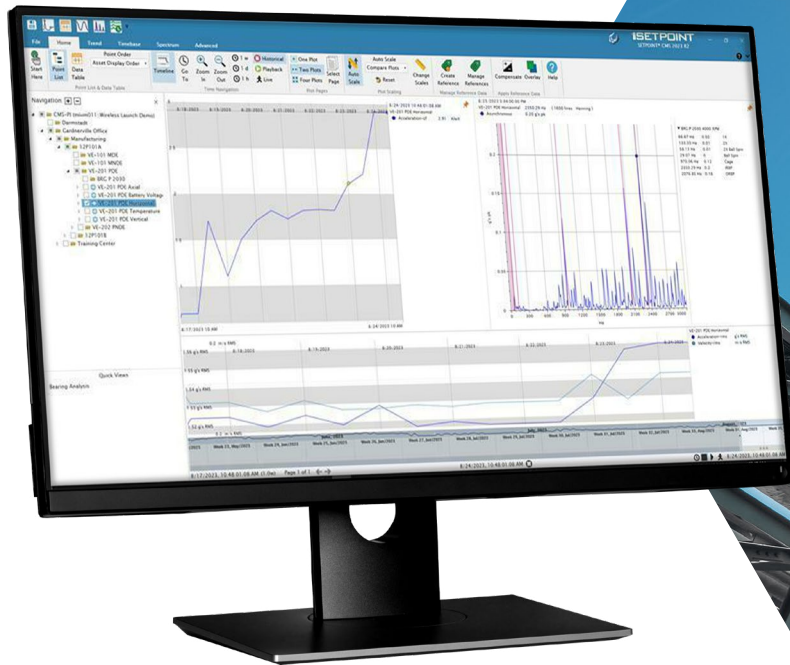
File Home Trend Timebase Spectrum Advanced

SETPOINT
SETPOINT® CMS 2023 R2

Start Here
Point List
Data Table
Point Order
Asset Display Order
Point List & Data Table
Timeline
Go To
Zoom In
Zoom Out
1 w
1 d
1 h
Historical
Playback
Live
Time Navigation
One Plot
Two Plots
Four Plots
Plot Pages
Select Page
Auto Scale
Auto Scale
Compare Plots
Reset
Plot Scaling
Change Scales
Create Reference
Manage References
Manage Reference Data
Compensate
Overlay
Apply Reference Data
Help

Navigation
CMS-PI (msim01-Wireless Launch Demo)
Darmstadt
Cardenville Office
Manufacturing
12P101A
VE-101 MOX
VE-101 MNDE
VE-201 PDE
BRG P 2030
VE-201 PDE Axial
VE-201 PDE Battery Voltage
VE-201 PDE Horizontal
VE-201 PDE Temperature
VE-201 PDE Vertical
VE-202 PNDE
12P101B
Training Center

Quick Views
Bearing Analysis

8-18-2023
8-19-2023
8-20-2023
8-21-2023
8-22-2023
8-23-2023
8-24-2023
8-24-2023 10:48:01.08 AM
VE-201 PDE Horizontal
Acceleration-pf
2.91
Alert
8-17-2023 10 AM
8-24-2023 10 AM

8-23-2023 3:04:30.56 PM
VE-201 PDE Horizontal
Asynchronous
BRG P 2030 4000 RPM
Hz

VE-201 PDE Horizontal
Acceleration-rms g's RMS
Velocity-rms in/s RMS
8-18-2023
8-19-2023
8-20-2023
8-21-2023
8-22-2023
8-23-2023
Week 23, Jul/2023
Week 24, Jul/2023
Week 25, Jul/2023
Week 26, Jul/2023
Week 27, Jul/2023
Week 28, Jul/2023
Week 29, Jul/2023
Week 30, Jul/2023
Week 31, Jul/2023
Week 32, Aug/2023
Week 33, Aug/2023

8/17/2023, 10:48:01.08 AM (1/hr)
Page 1 of 1
8/24/2023, 10:48:01.08 AM
8/24/2023, 10:48:01.08 AM